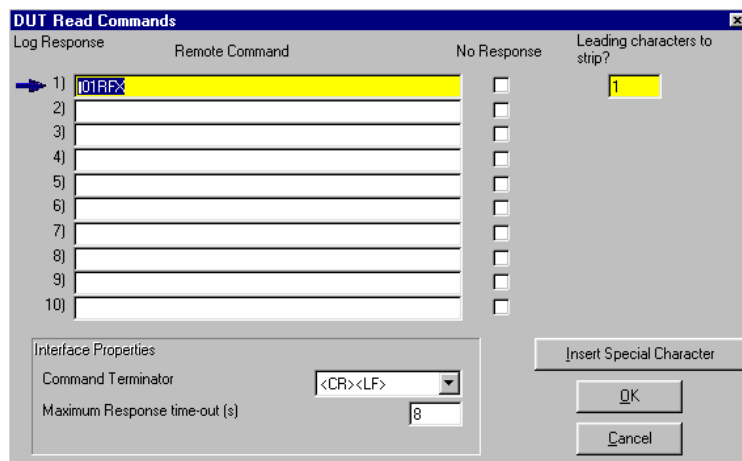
DUT Read Commands
Log Response
Remote Command
No Response
Leading characters to strip?
1) !01RFX
1
2)
3)
4)
5)
6)
7)
8)
9)
10)
Interface Properties
Command Terminator
<CR><LF>
Maximum Response time-out (s)
8
Insert Special Character
OK
Cancel